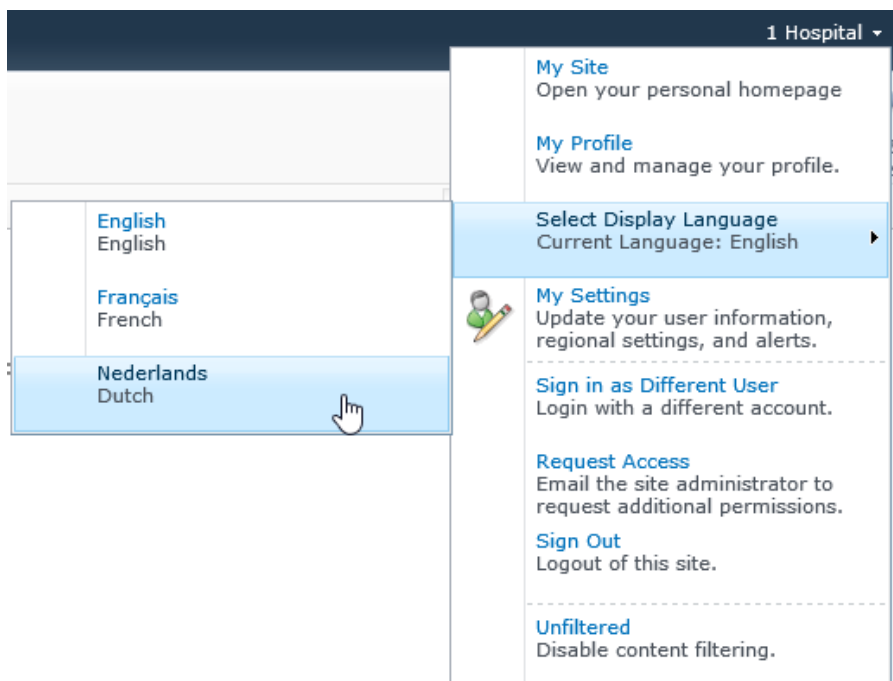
1 Hospital

My Site
Open your personal homepage

My Profile
View and manage your profile.

Select Display Language
Current Language: English

My Settings
Update your user information, regional settings, and alerts.

Sign in as Different User
Login with a different account.

Request Access
Email the site administrator to request additional permissions.

Sign Out
Logout of this site.

Unfiltered
Disable content filtering.

English
English

Français
French

Nederlands
Dutch